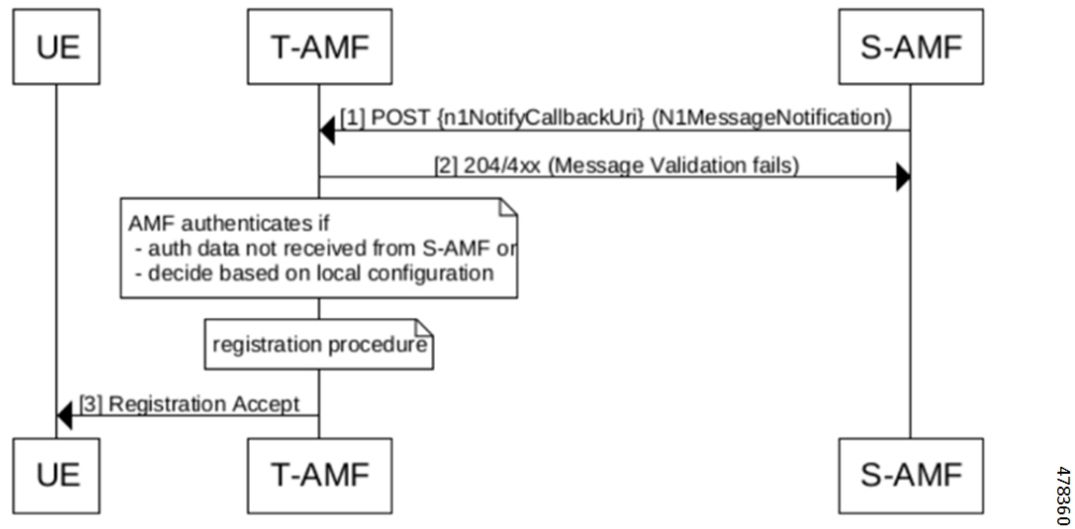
UE

T-AMF

S-AMF

[1] POST {n1NotifyCallbackUri} (N1MessageNotification)

[2] 204/4xx (Message Validation fails)

AMF authenticates if
- auth data not received from S-AMF or
- decide based on local configuration

registration procedure

[3] Registration Accept

UE

T-AMF

S-AMF

478360